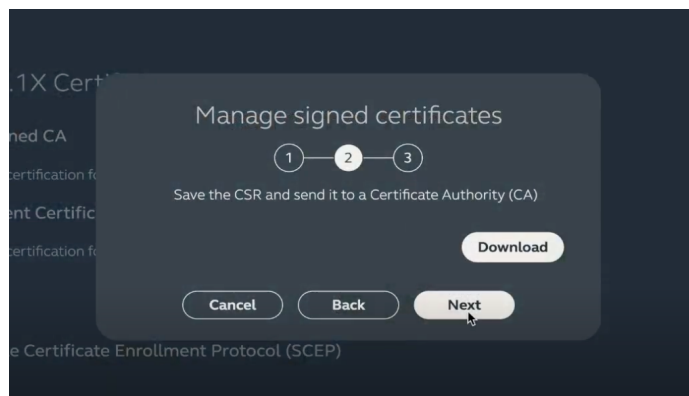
.1X Cert

ned CA

certification f

ent Certific

certification f

Manage signed certificates

1 2 3

Save the CSR and send it to a Certificate Authority (CA)

Download

Cancel

Back

Next

e Certificate Enrollment Protocol (SCEP)